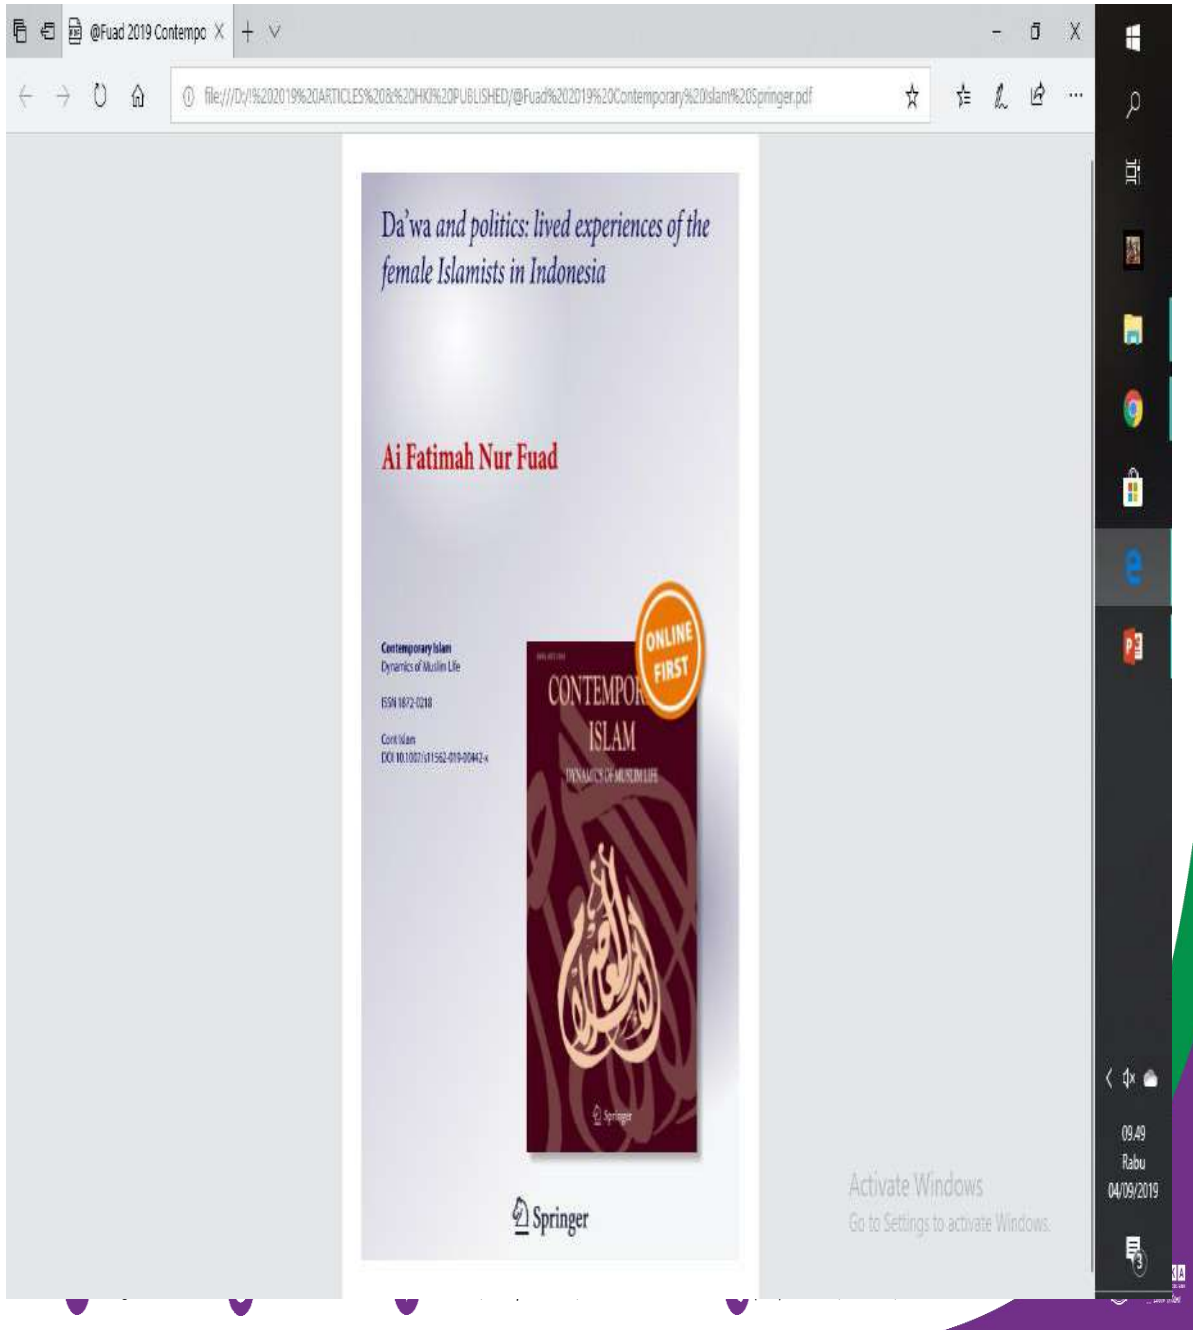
@Fuad 2019 Contempo

file:///D:/!%202019%20ARTICLES%20&%20HKI%20PUBLISHED/@Fuad%202019%20Contemporary%20Islam%20Springer.pdf

Da'wa and politics: lived experiences of the female Islamists in Indonesia

Ai Fatimah Nur Fuad

Contemporary Islam
Dynamics of Muslim Life

ISSN 1872-0218

Cont Islam
DOI 10.1007/s11562-019-00442-x

ONLINE FIRST

CONTEMPOR
ISLAM
DYNAMICS OF MUSLIM LIFE

Springer

Springer

Activate Windows
Go to Settings to activate Windows.

09.49
Rabu
04/09/2019

3